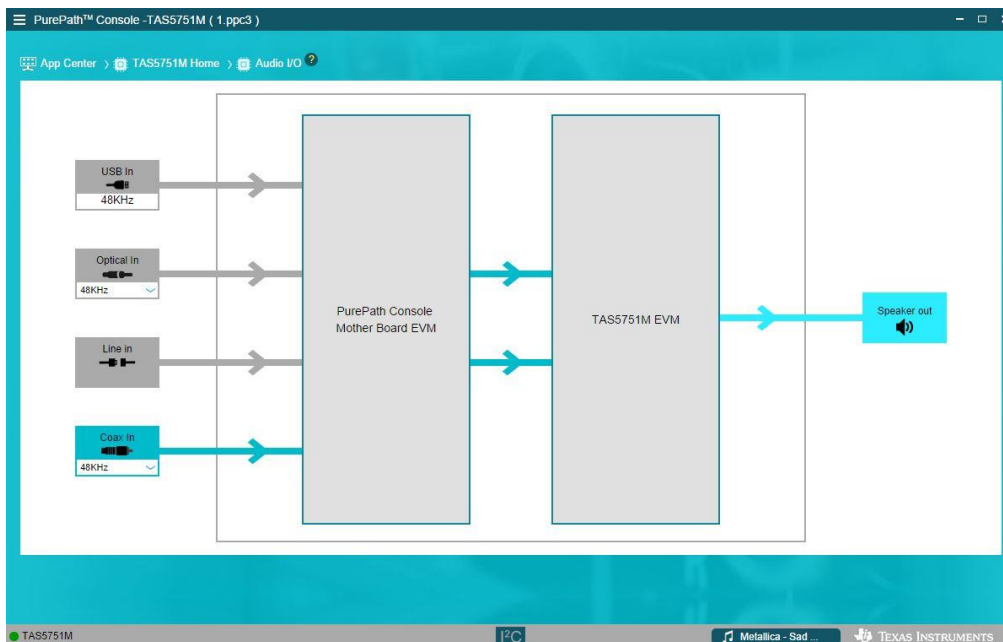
PurePath™ Console -TAS5751M ( 1.ppc3 )

App Center › TAS5751M Home › Audio I/O ?

USB In
48KHz

Optical In
48KHz

Line in

Coax In
48KHz

PurePath Console Mother Board EVM

TAS5751M EVM

Speaker out

TAS5751M

I²C

Metallica - Sad ...

Texas Instruments